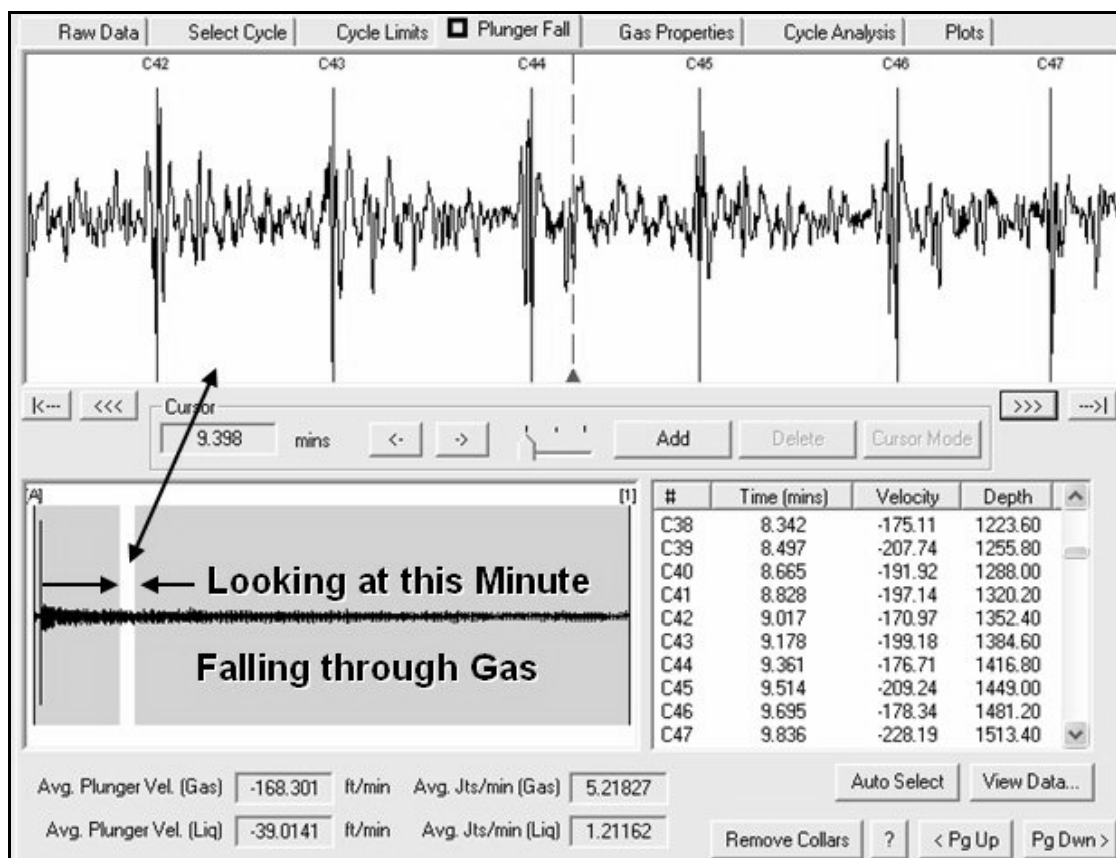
Raw Data | Select Cycle | Cycle Limits | Plunger Fall | Gas Properties | Cycle Analysis | Plots

C42 C43 C44 C45 C46 C47

|<--- <<< Cursor 9.398 mins <- -> Add Delete Cursor Mode >>> --->|

[A] [1]

Looking at this Minute

Falling through Gas

| # | Time (mins) | Velocity | Depth |
|---|---|---|---|
| C38 | 8.342 | -175.11 | 1223.60 |
| C39 | 8.497 | -207.74 | 1255.80 |
| C40 | 8.665 | -191.92 | 1288.00 |
| C41 | 8.828 | -197.14 | 1320.20 |
| C42 | 9.017 | -170.97 | 1352.40 |
| C43 | 9.178 | -199.18 | 1384.60 |
| C44 | 9.361 | -176.71 | 1416.80 |
| C45 | 9.514 | -209.24 | 1449.00 |
| C46 | 9.695 | -178.34 | 1481.20 |
| C47 | 9.836 | -228.19 | 1513.40 |

Avg. Plunger Vel. (Gas) -168.301 ft/min Avg. Jts/min (Gas) 5.21827
Avg. Plunger Vel. (Liq) -39.0141 ft/min Avg. Jts/min (Liq) 1.21162

Auto Select View Data...
Remove Collars ? < Pg Up Pg Dwn >